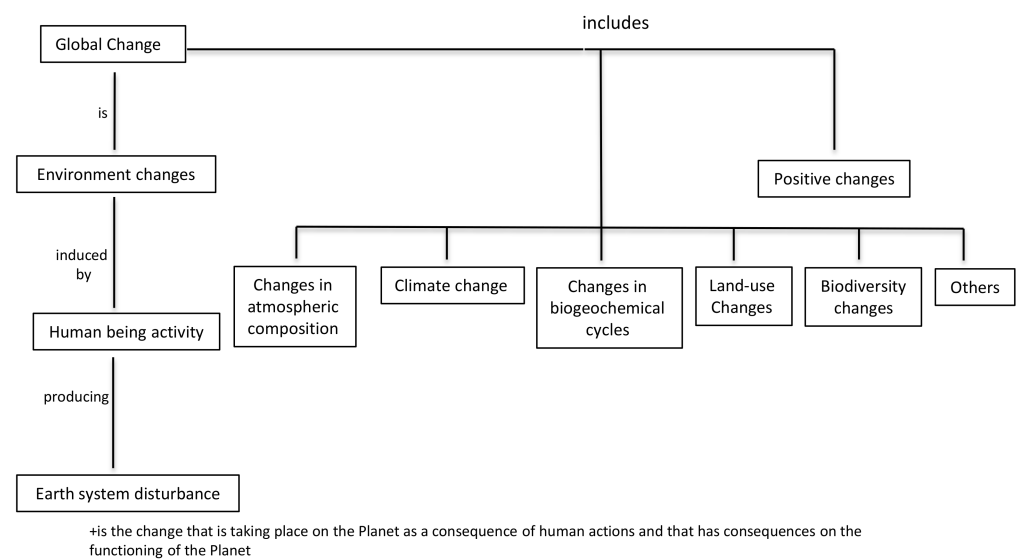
Global Change

includes

is

Environment changes

induced by

Human being activity

producing

Earth system disturbance

Positive changes

Changes in atmospheric composition

Climate change

Changes in biogeochemical cycles

Land-use Changes

Biodiversity changes

Others

+is the change that is taking place on the Planet as a consequence of human actions and that has consequences on the functioning of the Planet